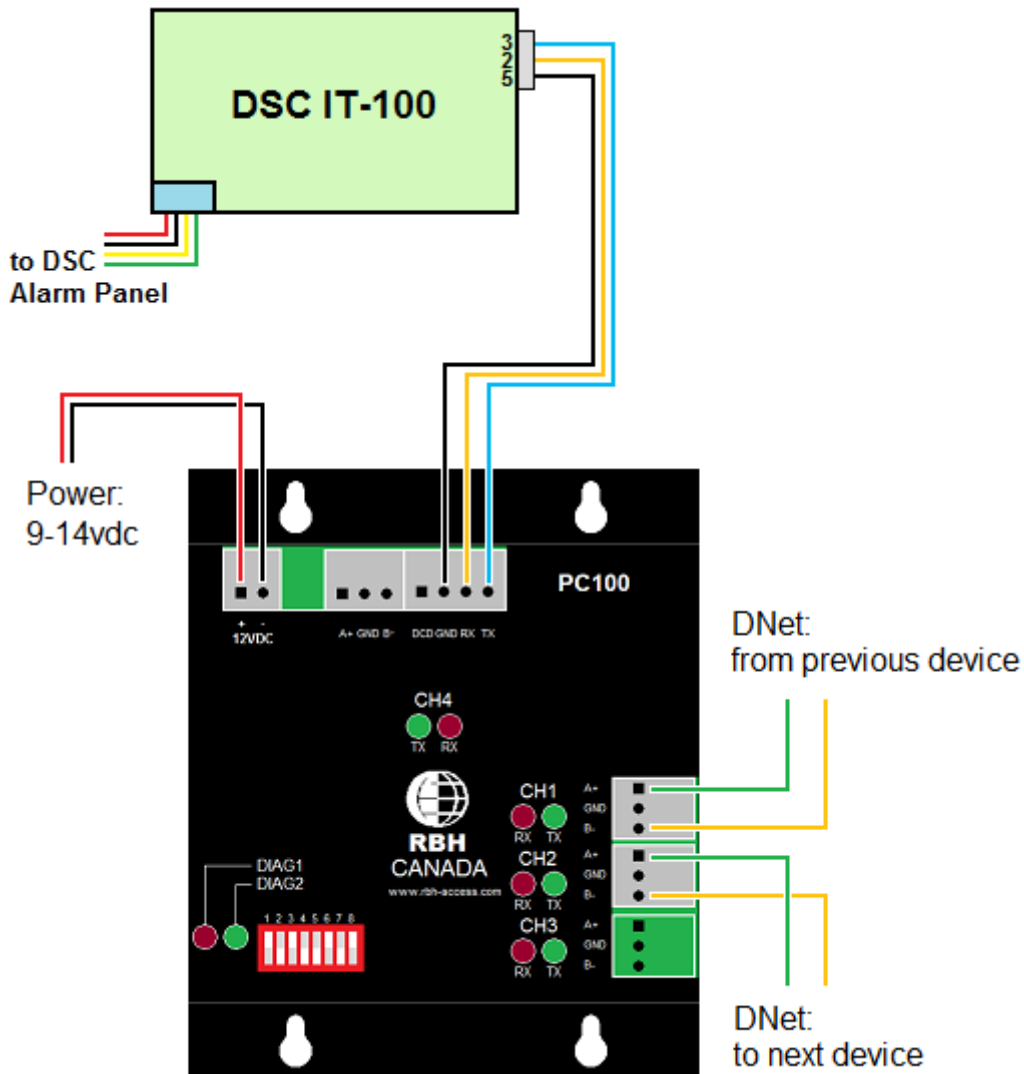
DSC IT-100

3
2
5

to DSC
Alarm Panel

Power:
9-14vdc

+ -
12VDC

A+ GND B-

DCD GND RX TX

PC100

DNet:
from previous device

CH4
TX RX

RBH
CANADA
www.rbh-access.com

CH1
RX TX

CH2
RX TX

CH3
RX TX

A+
GND
B-

A+
GND
B-

A+
GND
B-

DIAG1
DIAG2

1 2 3 4 5 6 7 8

DNet:
to next device